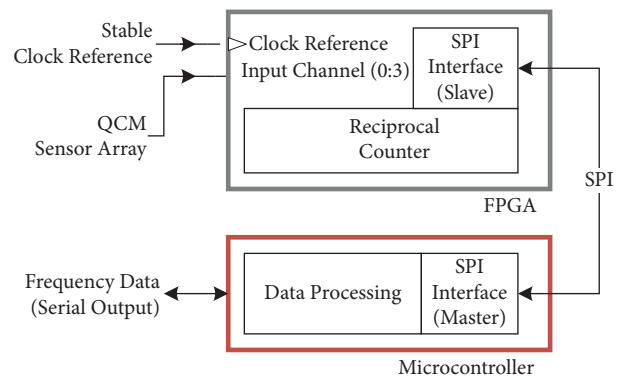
Stable
Clock Reference

QCM
Sensor Array

Clock Reference
Input Channel (0:3)

SPI
Interface
(Slave)

Reciprocal
Counter

FPGA

SPI

Frequency Data
(Serial Output)

Data Processing

SPI
Interface
(Master)

Microcontroller